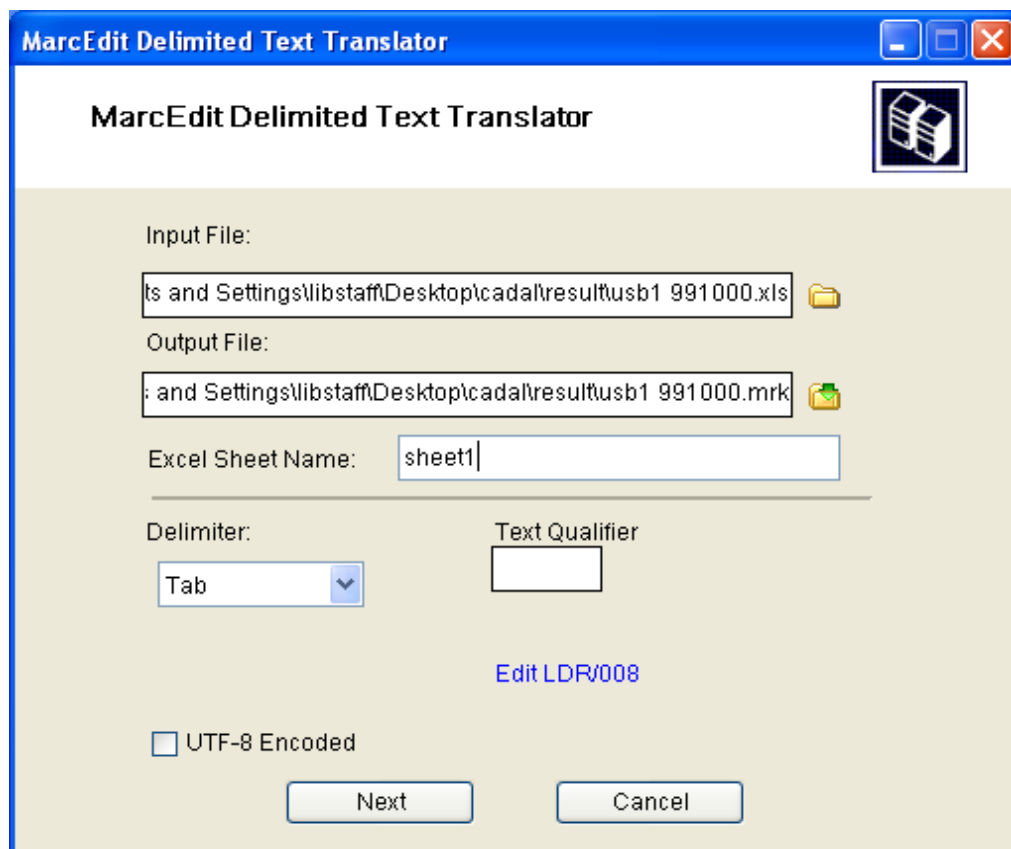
MarcEdit Delimited Text Translator

MarcEdit Delimited Text Translator

Input File:

ts and Settings\libstaff\Desktop\cadal\result\usb1 991000.xls

Output File:

; and Settings\libstaff\Desktop\cadal\result\usb1 991000.mrk

Excel Sheet Name: sheet1

Delimiter:

Tab

Text Qualifier

Edit LDR/008

UTF-8 Encoded

Next

Cancel